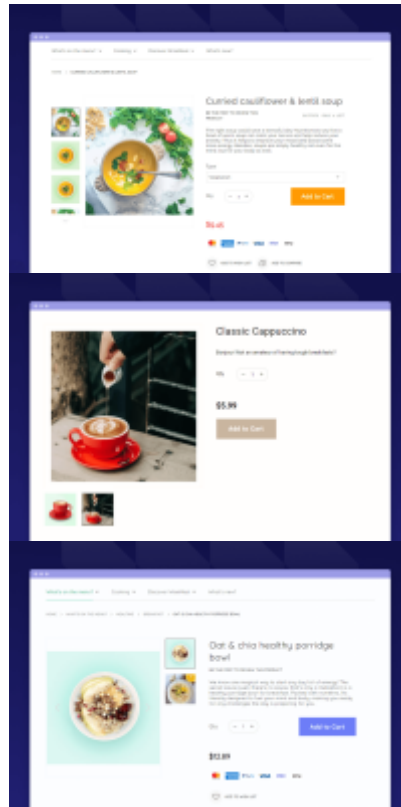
What's on the menu? Cooking Discover Breakfast What's new?

Curried cauliflower & lentil soup

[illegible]

Add to Cart

$6.45

Classic Cappuccino

Qty - 1 +

$5.99

Add to Cart

What's on the menu? Cooking Discover Breakfast What's new?

Oat & chia healthy porridge bowl

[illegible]

Qty - 1 +

Add to Cart

$12.89